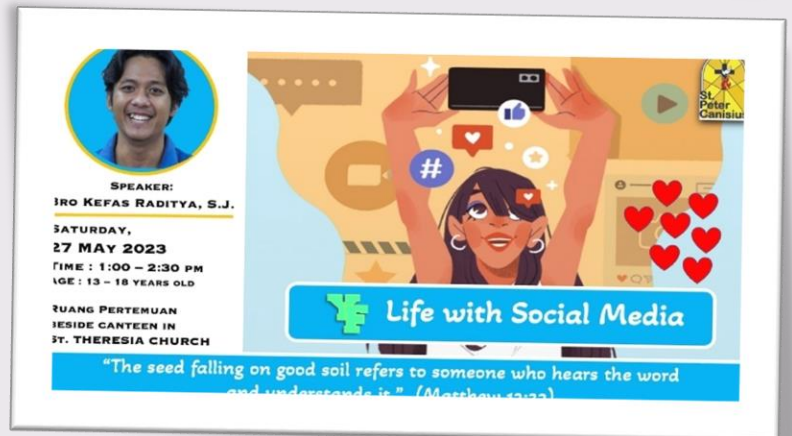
SPEAKER:
BRO KEFAS RADITYA, S.J.

SATURDAY,
27 MAY 2023
TIME : 1:00 – 2:30 PM
AGE : 13 – 18 YEARS OLD

RUANG PERTEMUAN
BESIDE CANTEEN IN
ST. THERESIA CHURCH

St. Peter Canisius

#

YF Life with Social Media

"The seed falling on good soil refers to someone who hears the word and understands it." (Matthew 13:23)